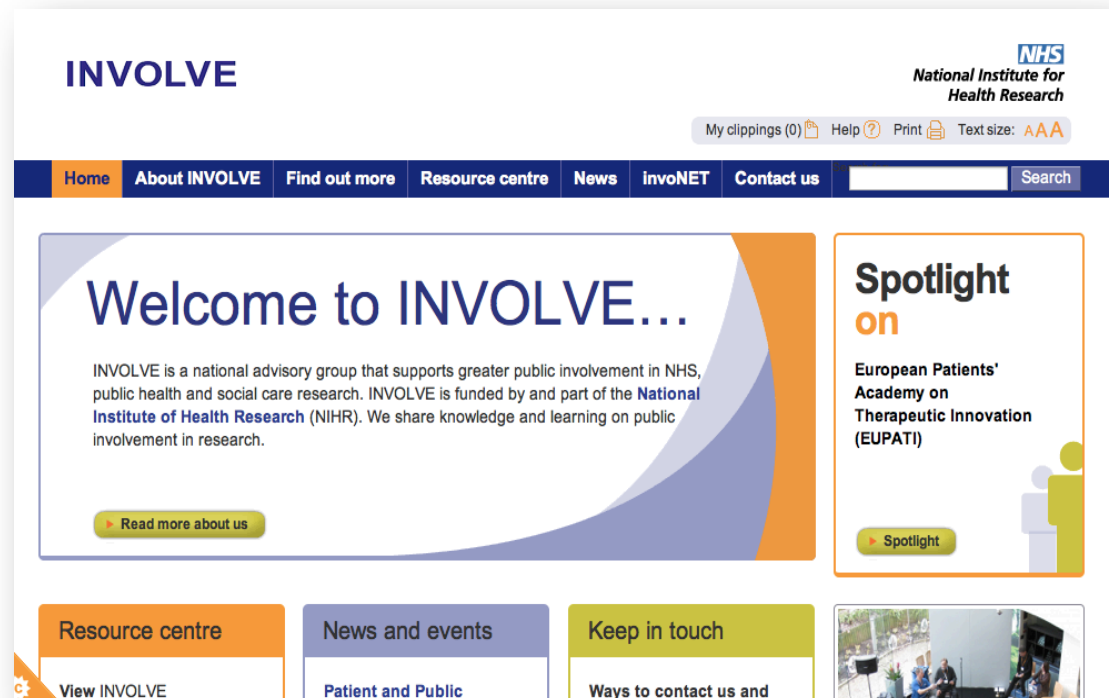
INVOLVE

NHS
National Institute for Health Research

My clippings (0) Help Print Text size: AAA

Home | About INVOLVE | Find out more | Resource centre | News | invoNET | Contact us | Search

Welcome to INVOLVE…

INVOLVE is a national advisory group that supports greater public involvement in NHS, public health and social care research. INVOLVE is funded by and part of the National Institute of Health Research (NIHR). We share knowledge and learning on public involvement in research.

Read more about us

Spotlight on

European Patients' Academy on Therapeutic Innovation (EUPATI)

Spotlight

Resource centre

View INVOLVE

News and events

Patient and Public

Keep in touch

Ways to contact us and